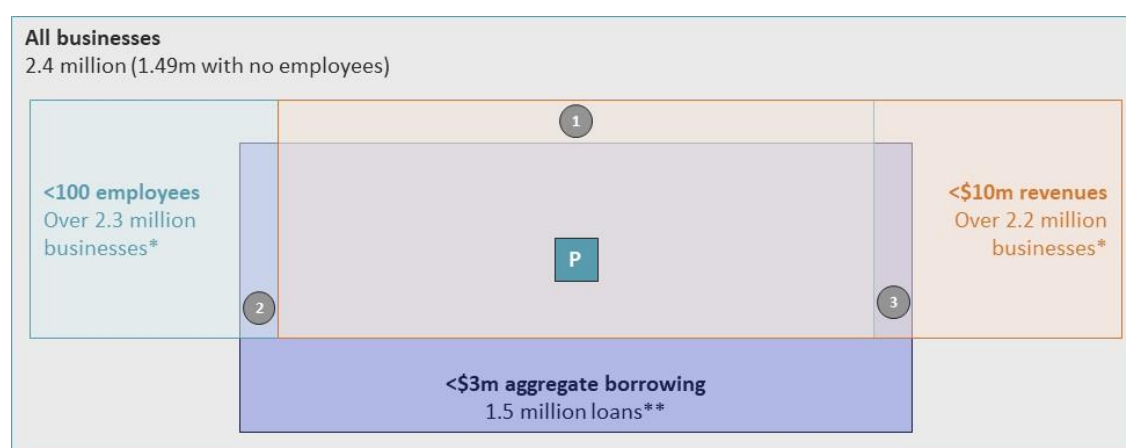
**All businesses**
2.4 million (1.49m with no employees)

1

**<100 employees**
Over 2.3 million businesses*

P

**<$10m revenues**
Over 2.2 million businesses*

2

3

**<$3m aggregate borrowing**
1.5 million loans**